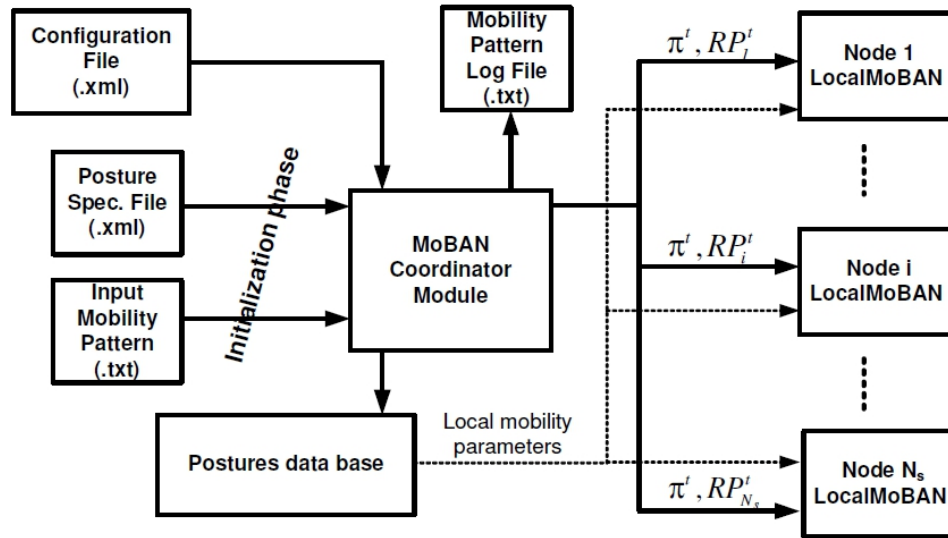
Configuration File (.xml)

Mobility Pattern Log File (.txt)

$\pi^t, RP_1^t$

Node 1 LocalMoBAN

Posture Spec. File (.xml)

Initialization phase

MoBAN Coordinator Module

$\pi^t, RP_i^t$

Node i LocalMoBAN

Input Mobility Pattern (.txt)

Postures data base

Local mobility parameters

Node $N_s$ LocalMoBAN

$\pi^t, RP_{N_s}^t$